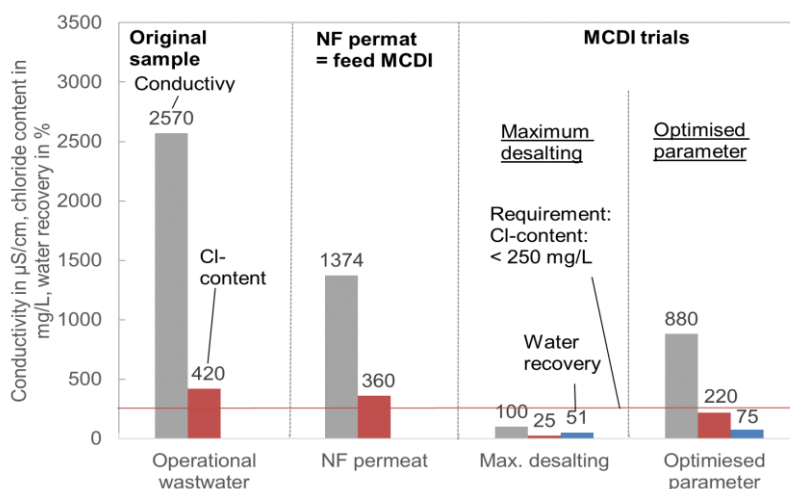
Conductivity in µS/cm, chloride content in mg/L, water recovery in %

3500
3000
2500
2000
1500
1000
500
0

Original sample

Conductivy

2570

Cl-content

420

NF permat = feed MCDI

1374

360

MCDI trials

Maximum desalting

Requirement: Cl-content: < 250 mg/L

Water recovery

100 25 51

Optimised parameter

880

220

75

Operational wastwater

NF permeat

Max. desalting

Optimiesed parameter